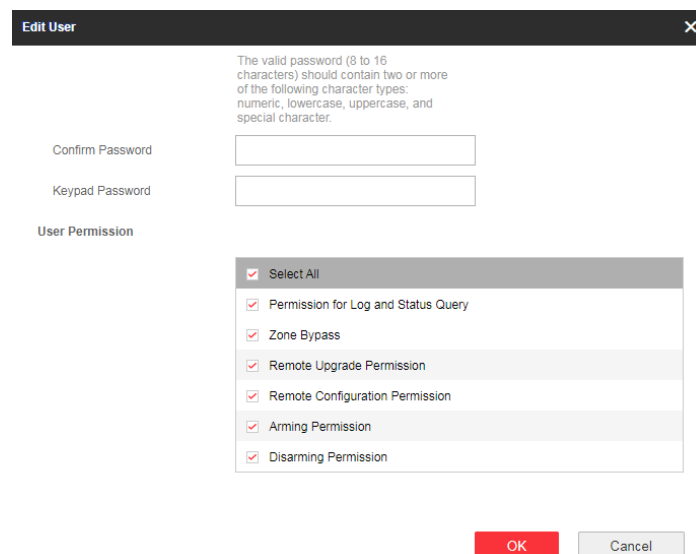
Edit User
×

The valid password (8 to 16 characters) should contain two or more of the following character types: numeric, lowercase, uppercase, and special character.

Confirm Password

Keypad Password

User Permission

Select All
Permission for Log and Status Query
Zone Bypass
Remote Upgrade Permission
Remote Configuration Permission
Arming Permission
Disarming Permission

OK
Cancel